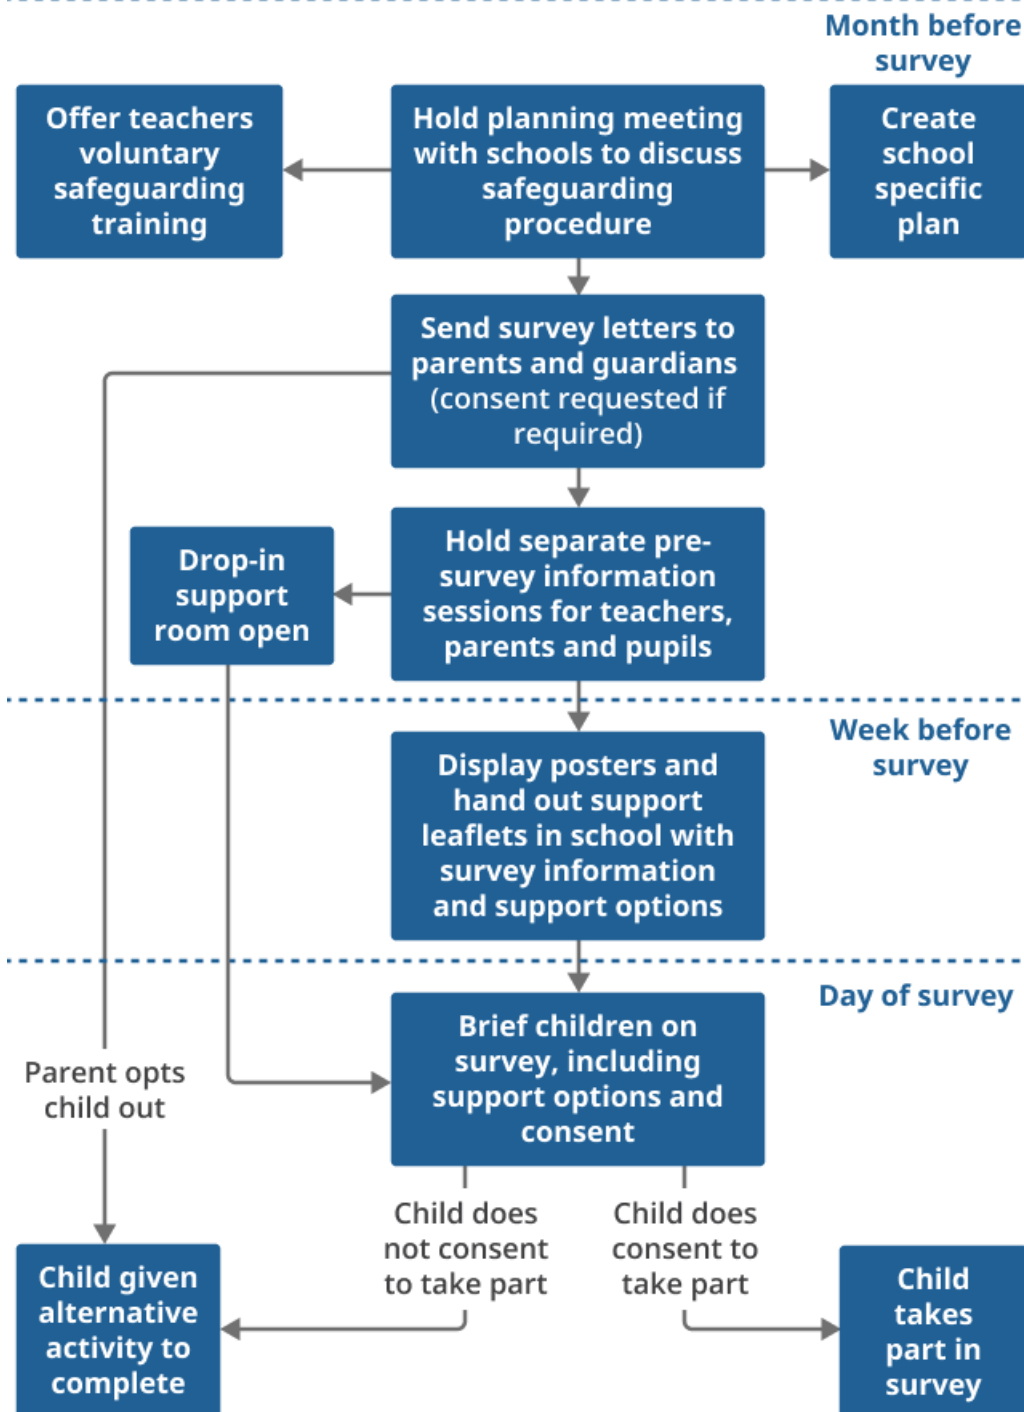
Month before survey

Offer teachers voluntary safeguarding training

Hold planning meeting with schools to discuss safeguarding procedure

Create school specific plan

Send survey letters to parents and guardians (consent requested if required)

Drop-in support room open

Hold separate pre-survey information sessions for teachers, parents and pupils

Week before survey

Display posters and hand out support leaflets in school with survey information and support options

Day of survey

Parent opts child out

Brief children on survey, including support options and consent

Child does not consent to take part

Child does consent to take part

Child given alternative activity to complete

Child takes part in survey